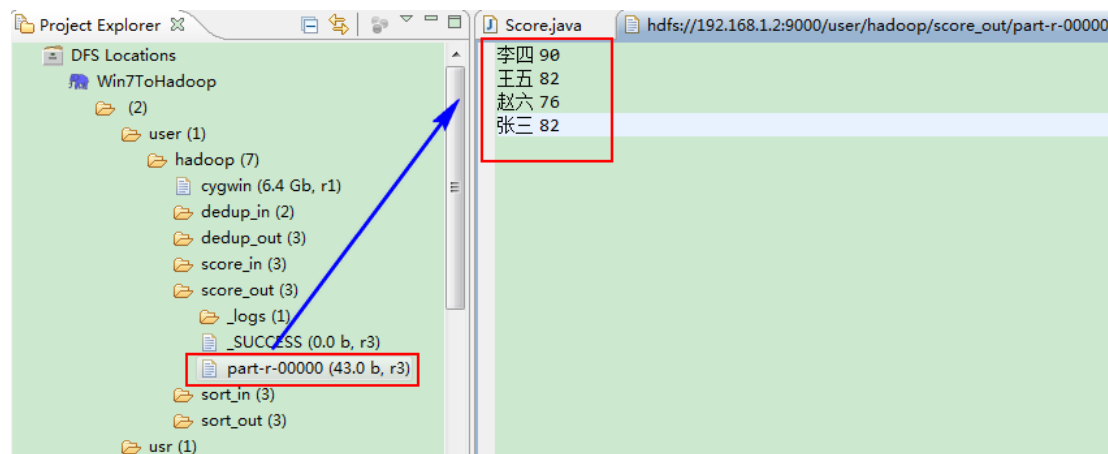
Project Explorer
DFS Locations
Win7ToHadoop
(2)
user (1)
hadoop (7)
cygwin (6.4 Gb, r1)
dedup_in (2)
dedup_out (3)
score_in (3)
score_out (3)
_logs (1)
_SUCCESS (0.0 b, r3)
part-r-00000 (43.0 b, r3)
sort_in (3)
sort_out (3)
usr (1)

Score.java
hdfs://192.168.1.2:9000/user/hadoop/score_out/part-r-00000

李四 90
王五 82
赵六 76
张三 82